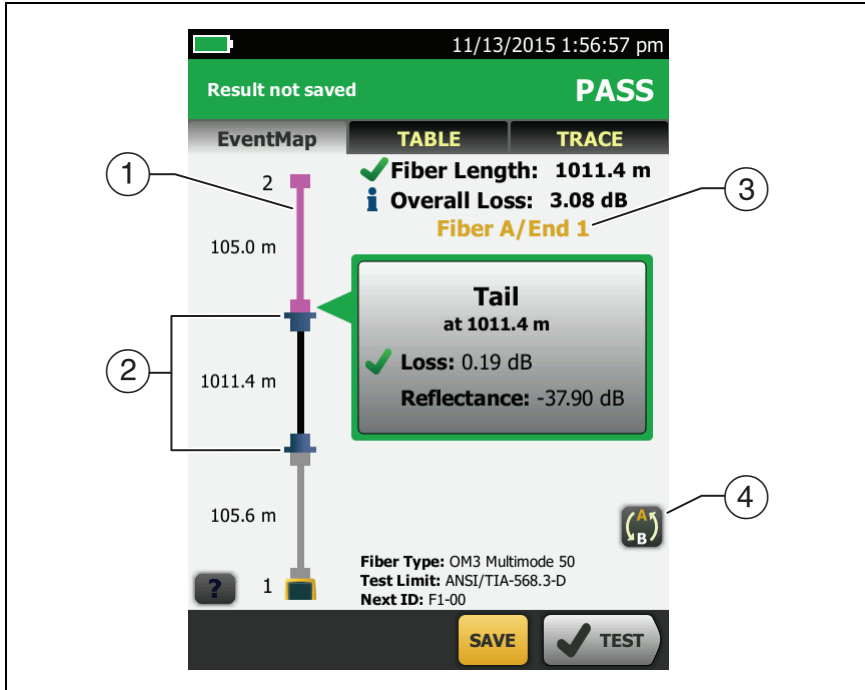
11/13/2015 1:56:57 pm

Result not saved

PASS

EventMap

TABLE

TRACE

1

2

Fiber Length: 1011.4 m

Overall Loss: 3.08 dB

3

Fiber A/End 1

105.0 m

Tail

at 1011.4 m

2

1011.4 m

Loss: 0.19 dB

Reflectance: -37.90 dB

4

105.6 m

A

B

Fiber Type: OM3 Multimode 50

Test Limit: ANSI/TIA-568.3-D

Next ID: F1-00

?

1

SAVE

TEST